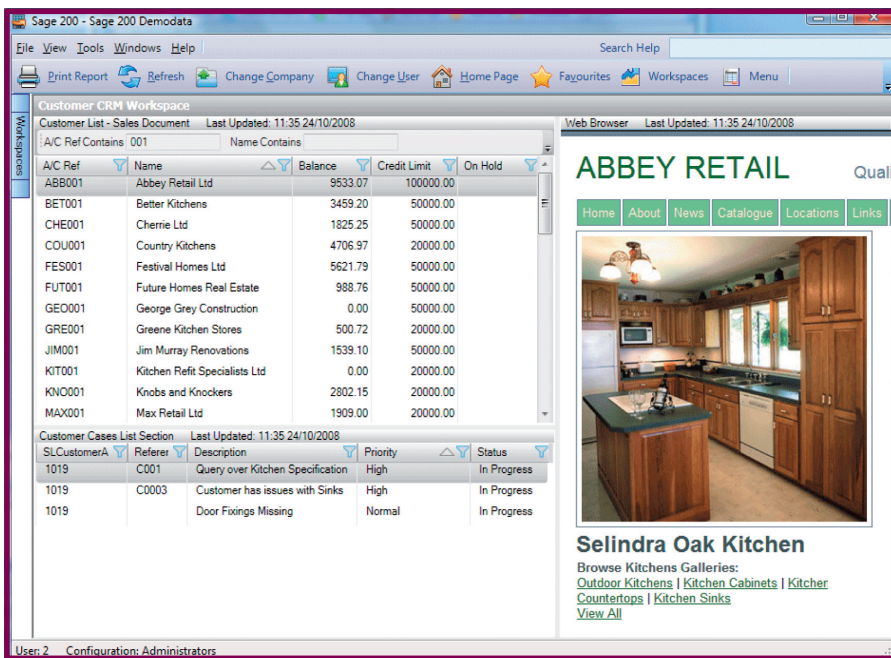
Sage 200 - Sage 200 Demodata

File View Tools Windows Help

Search Help

Print Report Refresh Change Company Change User Home Page Favourites Workspaces Menu

Workspaces

Customer CRM Workspace

Customer List - Sales Document Last Updated: 11:35 24/10/2008

A/C Ref Contains 001 Name Contains

| A/C Ref | Name | Balance | Credit Limit | On Hold |
|---|---|---|---|---|
| ABB001 | Abbey Retail Ltd | 9533.07 | 100000.00 | |
| BET001 | Better Kitchens | 3459.20 | 50000.00 | |
| CHE001 | Cherrie Ltd | 1825.25 | 50000.00 | |
| COU001 | Country Kitchens | 4706.97 | 20000.00 | |
| FES001 | Festival Homes Ltd | 5621.79 | 50000.00 | |
| FUT001 | Future Homes Real Estate | 988.76 | 50000.00 | |
| GEO001 | George Grey Construction | 0.00 | 50000.00 | |
| GRE001 | Greene Kitchen Stores | 500.72 | 20000.00 | |
| JIM001 | Jim Murray Renovations | 1539.10 | 50000.00 | |
| KIT001 | Kitchen Refit Specialists Ltd | 0.00 | 20000.00 | |
| KNO001 | Knobs and Knockers | 2802.15 | 20000.00 | |
| MAX001 | Max Retail Ltd | 1909.00 | 20000.00 | |

Customer Cases List Section Last Updated: 11:35 24/10/2008

| SLCustomerA | Referer | Description | Priority | Status |
|---|---|---|---|---|
| 1019 | C001 | Query over Kitchen Specification | High | In Progress |
| 1019 | C0003 | Customer has issues with Sinks | High | In Progress |
| 1019 | | Door Fixings Missing | Normal | In Progress |

Web Browser Last Updated: 11:35 24/10/2008

ABBEY RETAIL

Quali

Home About News Catalogue Locations Links

Selindra Oak Kitchen

Browse Kitchens Galleries:

Outdoor Kitchens | Kitchen Cabinets | Kitcher Countertops | Kitchen Sinks

View All

User: 2 Configuration: Administrators